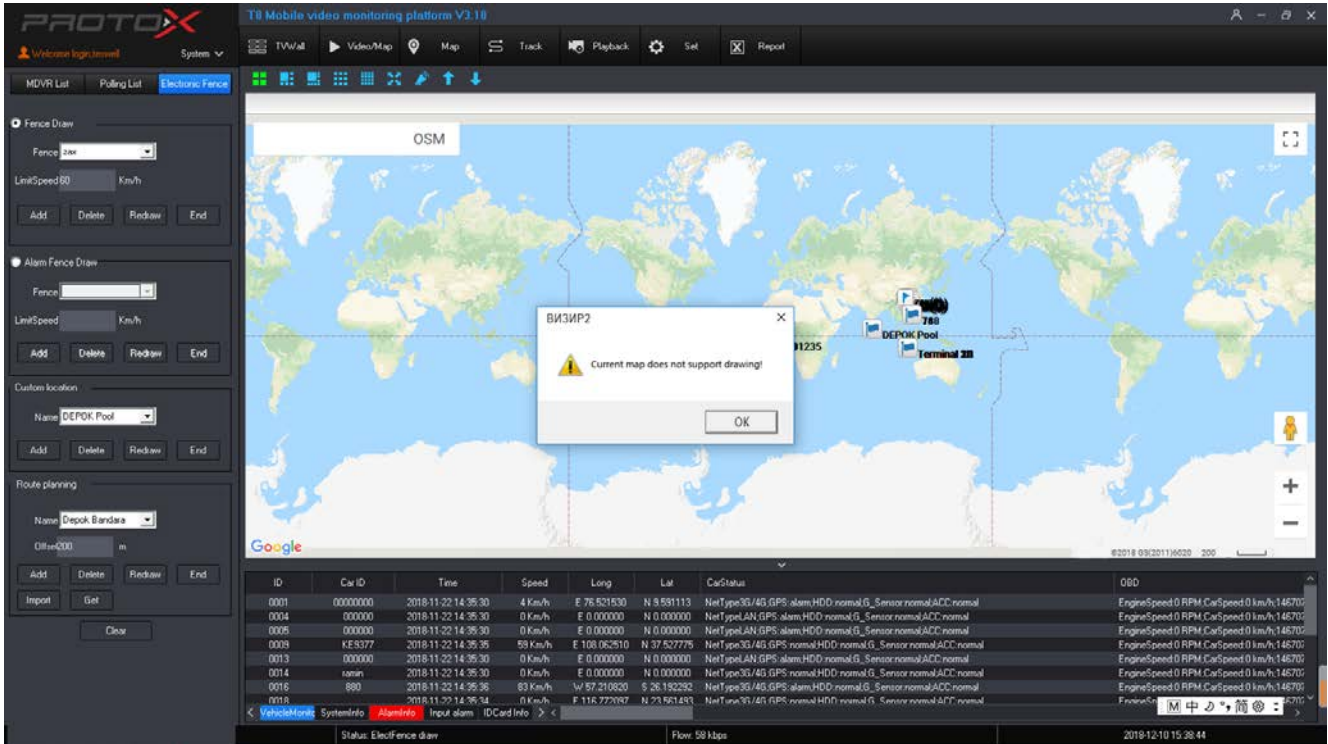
PROTOX
Welcome login,teswell
System

T8 Mobile video monitoring platform V3.18

TVWall Video/Map Map Track Playback Set Report

MDVR List Polling List Electronic Fence

Fence Draw
Fence zax
LimitSpeed 60 Km/h
Add Delete Redraw End

Alarm Fence Draw
Fence
LimitSpeed Km/h
Add Delete Redraw End

Custom location
Name DEPOK Pool
Add Delete Redraw End

Route planning
Name Depok Bandara
Offset 200 m
Add Delete Redraw End
Import Get
Clear

OSM

ВИЗИР2
Current map does not support drawing!
OK

788
DEPOK Pool
Terminal 20
01235

Google
©2018 GS(2011)6020 200

| ID | Car ID | Time | Speed | Long | Lat | CarStatus | OBD |
|---|---|---|---|---|---|---|---|
| 0001 | 00000000 | 2018-11-22 14:35:30 | 4 Km/h | E 76.521530 | N 9.591113 | NetType3G/4G;GPS:alarm;HDD:normal;G_Sensor:normal;ACC:normal | EngineSpeed:0 RPM;CarSpeed:0 km/h;14670 |
| 0004 | 000000 | 2018-11-22 14:35:30 | 0 Km/h | E 0.000000 | N 0.000000 | NetTypeLAN;GPS:alarm;HDD:normal;G_Sensor:normal;ACC:normal | EngineSpeed:0 RPM;CarSpeed:0 km/h;14670 |
| 0005 | 000000 | 2018-11-22 14:35:30 | 0 Km/h | E 0.000000 | N 0.000000 | NetTypeLAN;GPS:alarm;HDD:normal;G_Sensor:normal;ACC:normal | EngineSpeed:0 RPM;CarSpeed:0 km/h;14670 |
| 0009 | KE9377 | 2018-11-22 14:35:35 | 59 Km/h | E 108.062510 | N 37.527775 | NetType3G/4G;GPS:normal;HDD:normal;G_Sensor:normal;ACC:normal | EngineSpeed:0 RPM;CarSpeed:0 km/h;14670 |
| 0013 | 000000 | 2018-11-22 14:35:30 | 0 Km/h | E 0.000000 | N 0.000000 | NetTypeLAN;GPS:alarm;HDD:normal;G_Sensor:normal;ACC:normal | EngineSpeed:0 RPM;CarSpeed:0 km/h;14670 |
| 0014 | ramin | 2018-11-22 14:35:30 | 0 Km/h | E 0.000000 | N 0.000000 | NetTypeLAN;GPS:alarm;HDD:normal;G_Sensor:normal;ACC:normal | EngineSpeed:0 RPM;CarSpeed:0 km/h;14670 |
| 0016 | 880 | 2018-11-22 14:35:36 | 83 Km/h | W 57.210820 | S 26.192292 | NetType3G/4G;GPS:alarm;HDD:normal;G_Sensor:normal;ACC:normal | EngineSpeed:0 RPM;CarSpeed:0 km/h;14670 |
| 0018 | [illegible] | 2018-11-22 14:35:34 | 0 Km/h | E 116.772087 | N 23.561493 | NetType3G/4G;GPS:normal;HDD:normal;G_Sensor:normal;ACC:normal | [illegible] |

VehicleMonit SystemInfo AlarmInfo Input alarm IDCard Info

M 中 简

Status: ElectFence draw
Flow: 58 kbps
2018-12-10 15:38:44